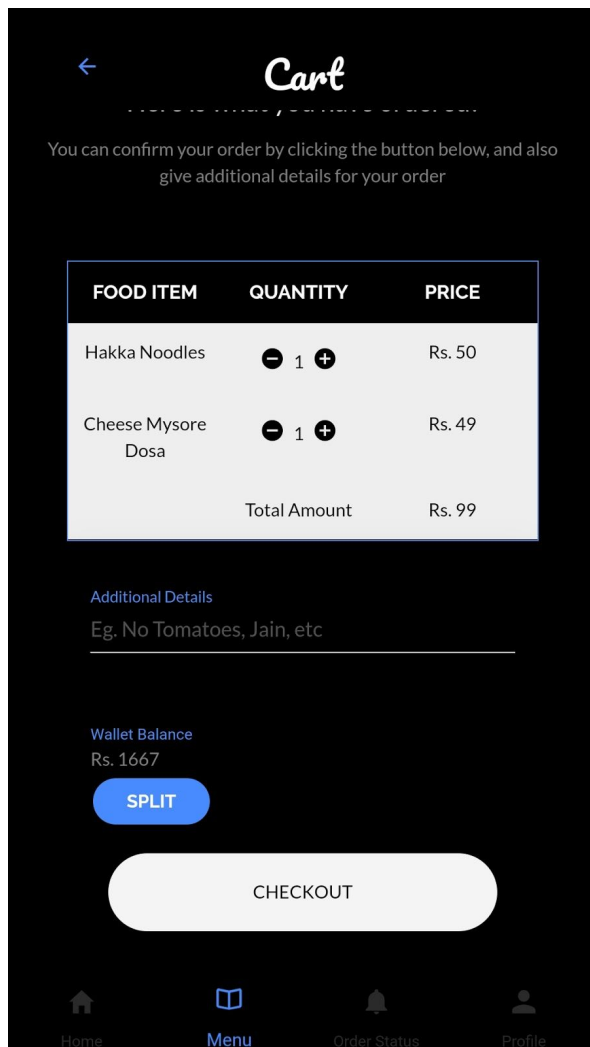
Cart

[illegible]

You can confirm your order by clicking the button below, and also give additional details for your order

| FOOD ITEM | QUANTITY | PRICE |
|---|---|---|
| Hakka Noodles | 1 | Rs. 50 |
| Cheese Mysore Dosa | 1 | Rs. 49 |
| | Total Amount | Rs. 99 |

Additional Details
Eg. No Tomatoes, Jain, etc

Wallet Balance
Rs. 1667

SPLIT

CHECKOUT

Home
Menu
Order Status
Profile